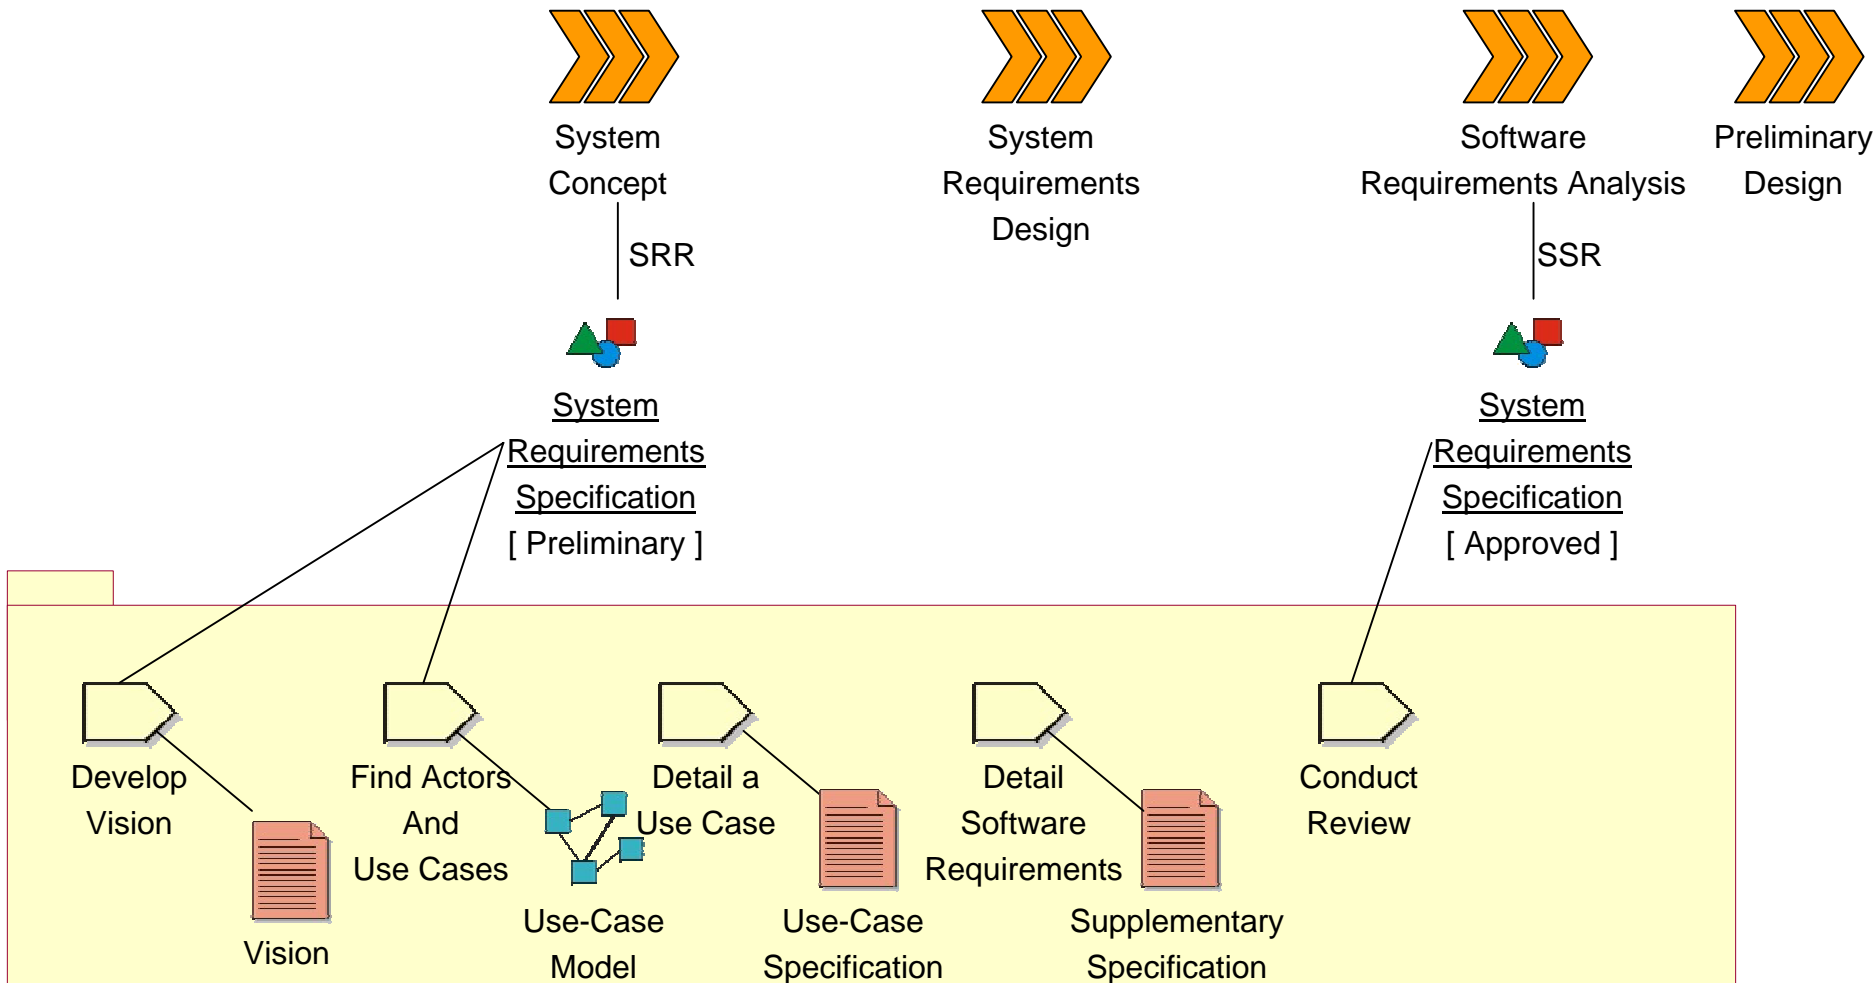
System Concept

System Requirements Design

Software Requirements Analysis

Preliminary Design

SRR

SSR

System Requirements Specification [ Preliminary ]

System Requirements Specification [ Approved ]

Develop Vision

Vision

Find Actors And Use Cases

Use-Case Model

Detail a Use Case

Use-Case Specification

Detail Software Requirements

Supplementary Specification

Conduct Review